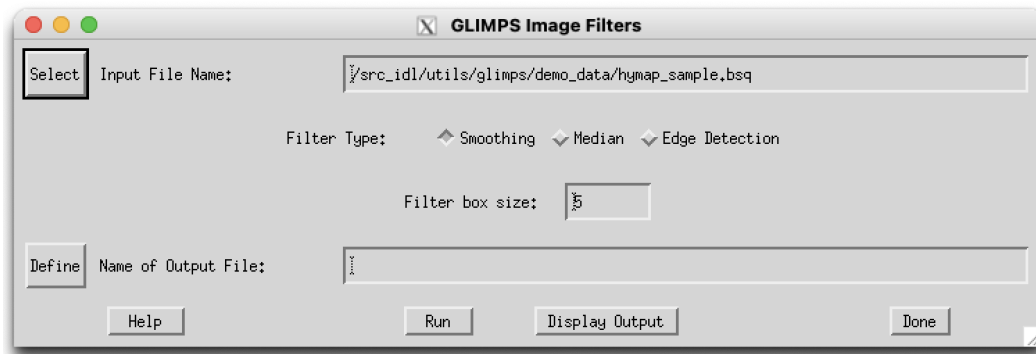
GLIMPS Image Filters

Select Input File Name: /src_idl/utils/glimps/demo_data/hymap_sample.bsq

Filter Type: Smoothing Median Edge Detection

Filter box size: 5

Define Name of Output File:

Help Run Display Output Done